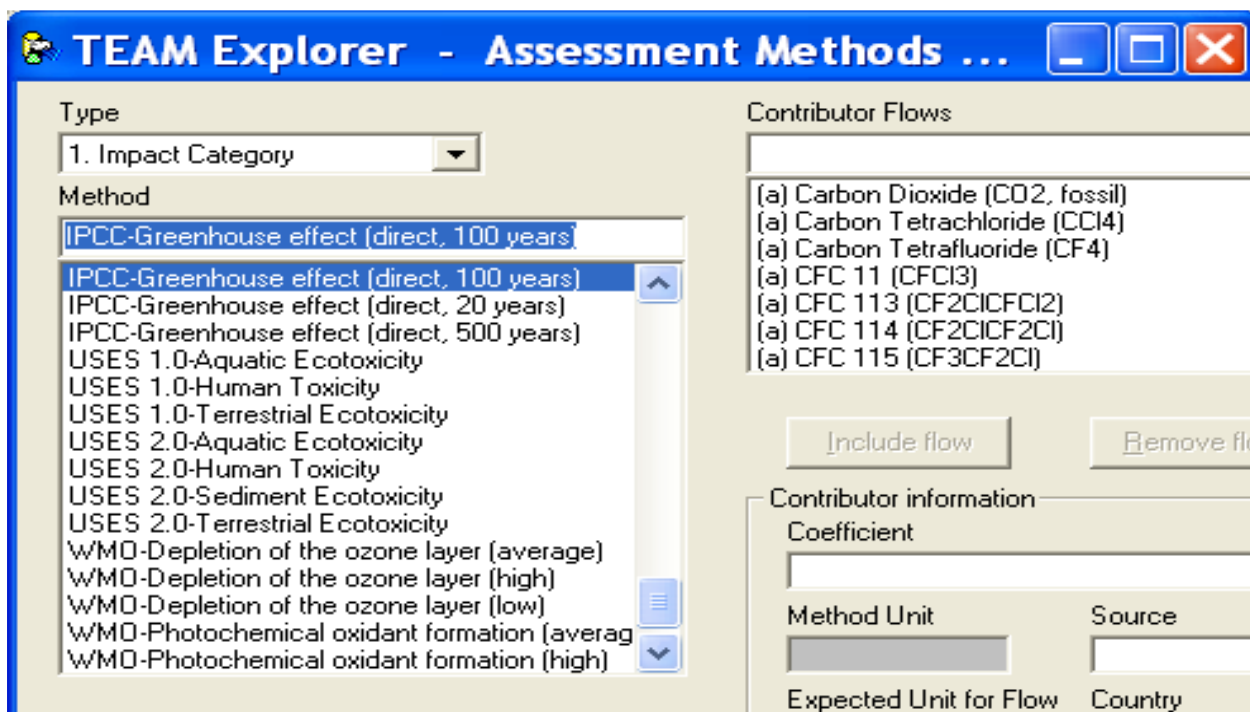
TEAM Explorer - Assessment Methods ...

Type
1. Impact Category

Method
IPCC-Greenhouse effect (direct, 100 years)

IPCC-Greenhouse effect (direct, 100 years)
IPCC-Greenhouse effect (direct, 20 years)
IPCC-Greenhouse effect (direct, 500 years)
USES 1.0-Aquatic Ecotoxicity
USES 1.0-Human Toxicity
USES 1.0-Terrestrial Ecotoxicity
USES 2.0-Aquatic Ecotoxicity
USES 2.0-Human Toxicity
USES 2.0-Sediment Ecotoxicity
USES 2.0-Terrestrial Ecotoxicity
WMO-Depletion of the ozone layer (average)
WMO-Depletion of the ozone layer (high)
WMO-Depletion of the ozone layer (low)
WMO-Photochemical oxidant formation (averag
WMO-Photochemical oxidant formation (high)

Contributor Flows

(a) Carbon Dioxide (CO2, fossil)
(a) Carbon Tetrachloride (CCl4)
(a) Carbon Tetrafluoride (CF4)
(a) CFC 11 (CFCl3)
(a) CFC 113 (CF2ClCFCl2)
(a) CFC 114 (CF2ClCF2Cl)
(a) CFC 115 (CF3CF2Cl)

Include flow
Remove fl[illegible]

Contributor information
Coefficient

Method Unit
Source

Expected Unit for Flow
Country